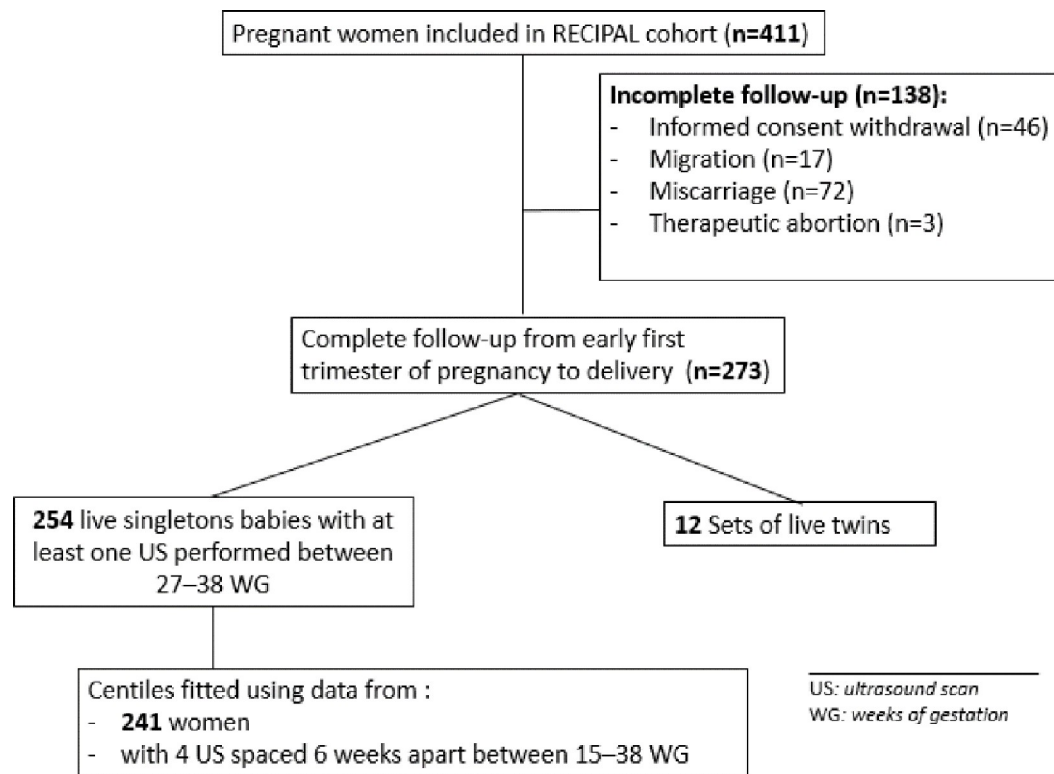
Pregnant women included in RECIPAL cohort (**n=411**)

**Incomplete follow-up (n=138):**
- Informed consent withdrawal (n=46)
- Migration (n=17)
- Miscarriage (n=72)
- Therapeutic abortion (n=3)

Complete follow-up from early first trimester of pregnancy to delivery (**n=273**)

**254** live singletons babies with at least one US performed between 27–38 WG

**12** Sets of live twins

Centiles fitted using data from :
- **241** women
- with 4 US spaced 6 weeks apart between 15–38 WG

US: *ultrasound scan*
WG: *weeks of gestation*